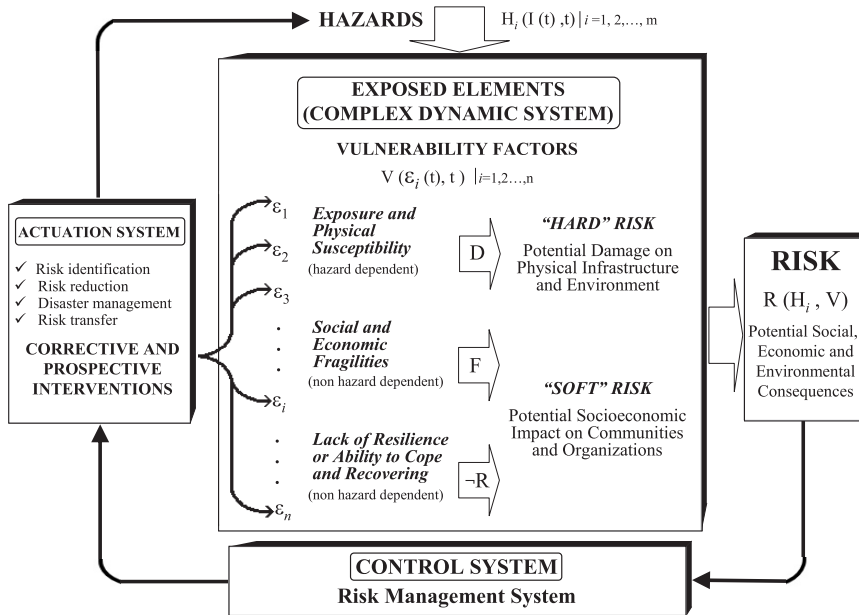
HAZARDS $H_i\,(I\,(t)\,,t)\,|\,i=1, 2,\ldots, m$

EXPOSED ELEMENTS (COMPLEX DYNAMIC SYSTEM)

VULNERABILITY FACTORS

$V\,(\varepsilon_i\,(t), t)\,|\,i=1,2\ldots,n$

ACTUATION SYSTEM

✓ Risk identification
✓ Risk reduction
✓ Disaster management
✓ Risk transfer

CORRECTIVE AND PROSPECTIVE INTERVENTIONS

$\varepsilon_1$
$\varepsilon_2$
$\varepsilon_3$
.
.
.
$\varepsilon_i$
.
.
.
$\varepsilon_n$

Exposure and Physical Susceptibility
(hazard dependent)

D

"HARD" RISK

Potential Damage on Physical Infrastructure and Environment

Social and Economic Fragilities
(non hazard dependent)

F

"SOFT" RISK

Potential Socioeconomic Impact on Communities and Organizations

Lack of Resilience or Ability to Cope and Recovering
(non hazard dependent)

$\neg R$

RISK

$R\,(H_i\,, V)$

Potential Social, Economic and Environmental Consequences

CONTROL SYSTEM

Risk Management System